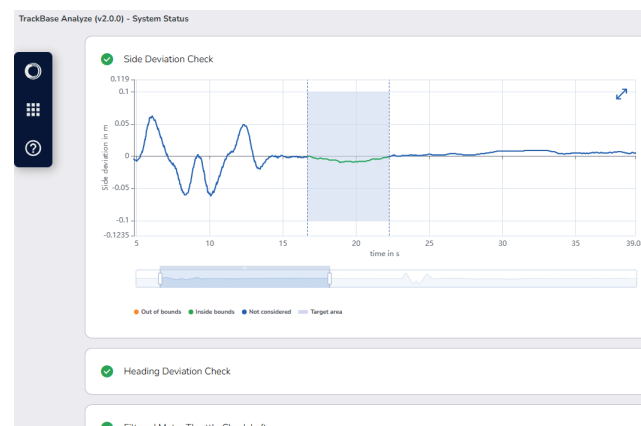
TrackBase Analyze (v2.0.0) - System Status

Side Deviation Check

0.119
0.1
0.05
0
-0.05
-0.1
-0.1235

Side deviation in m

5 10 15 20 25 30 35 39.0

time in s

Out of bounds Inside bounds Not considered Target area

Heading Deviation Check

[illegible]